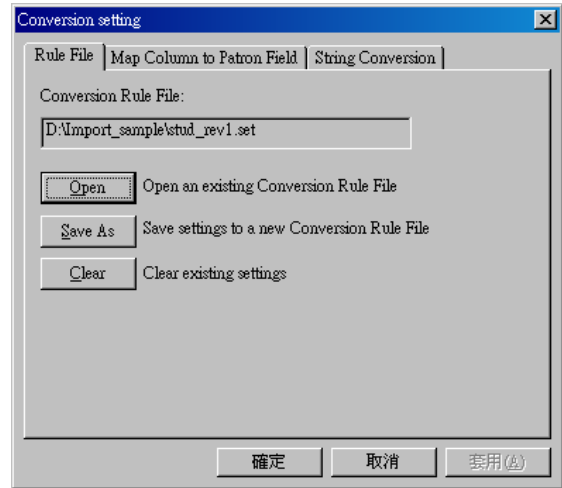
Conversion setting

Rule File | Map Column to Patron Field | String Conversion

Conversion Rule File:

D:\Import_sample\stud_rev1.set

Open Open an existing Conversion Rule File

Save As Save settings to a new Conversion Rule File

Clear Clear existing settings

確定 取消 套用(A)